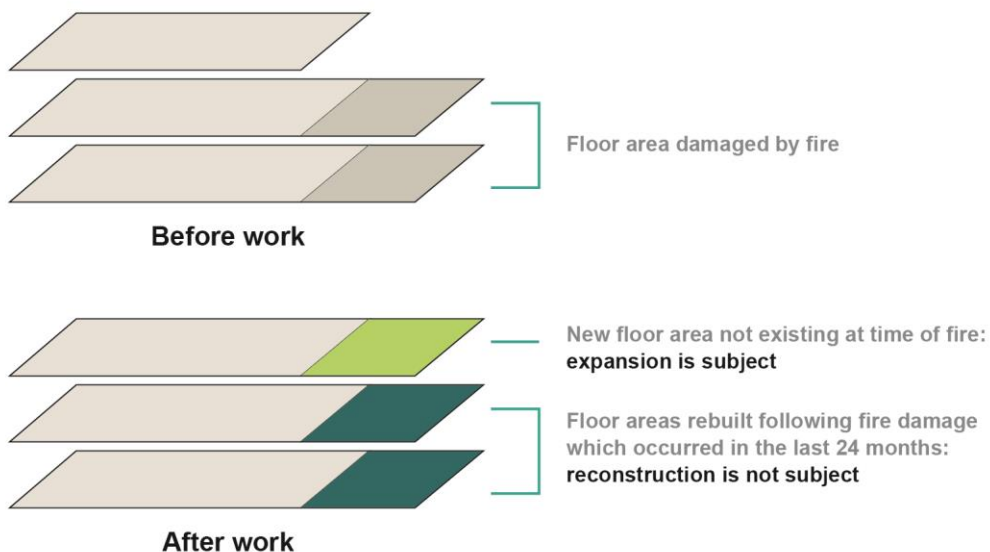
Floor area damaged by fire

Before work

New floor area not existing at time of fire: expansion is subject

Floor areas rebuilt following fire damage which occurred in the last 24 months: reconstruction is not subject

After work